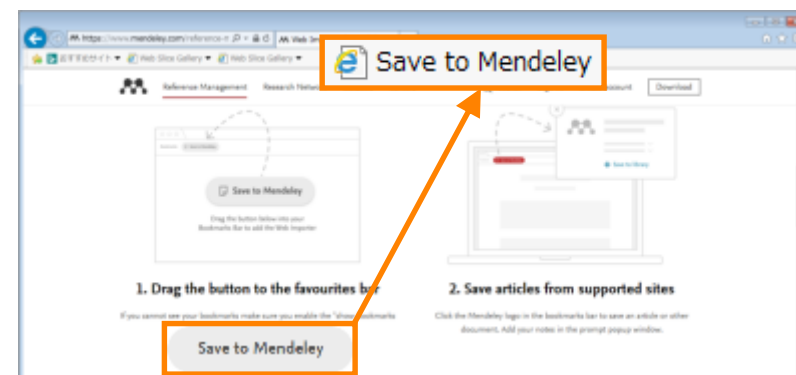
https://www.mendeley.com/reference-m
Web Im
おすすめサイト
Web Slice Gallery
Web Slice Gallery

Save to Mendeley

Reference Management
Research Netw
ccount
Download

Save to Mendeley
Drag the button below into your Bookmarks Bar to add the Web Importer

1. Drag the button to the favourites bar
If you cannot see your bookmarks make sure you enable the "show bookmarks

Save to Mendeley

2. Save articles from supported sites
Click the Mendeley logo in the bookmarks bar to save an article or other document. Add your notes in the prompt popup window.